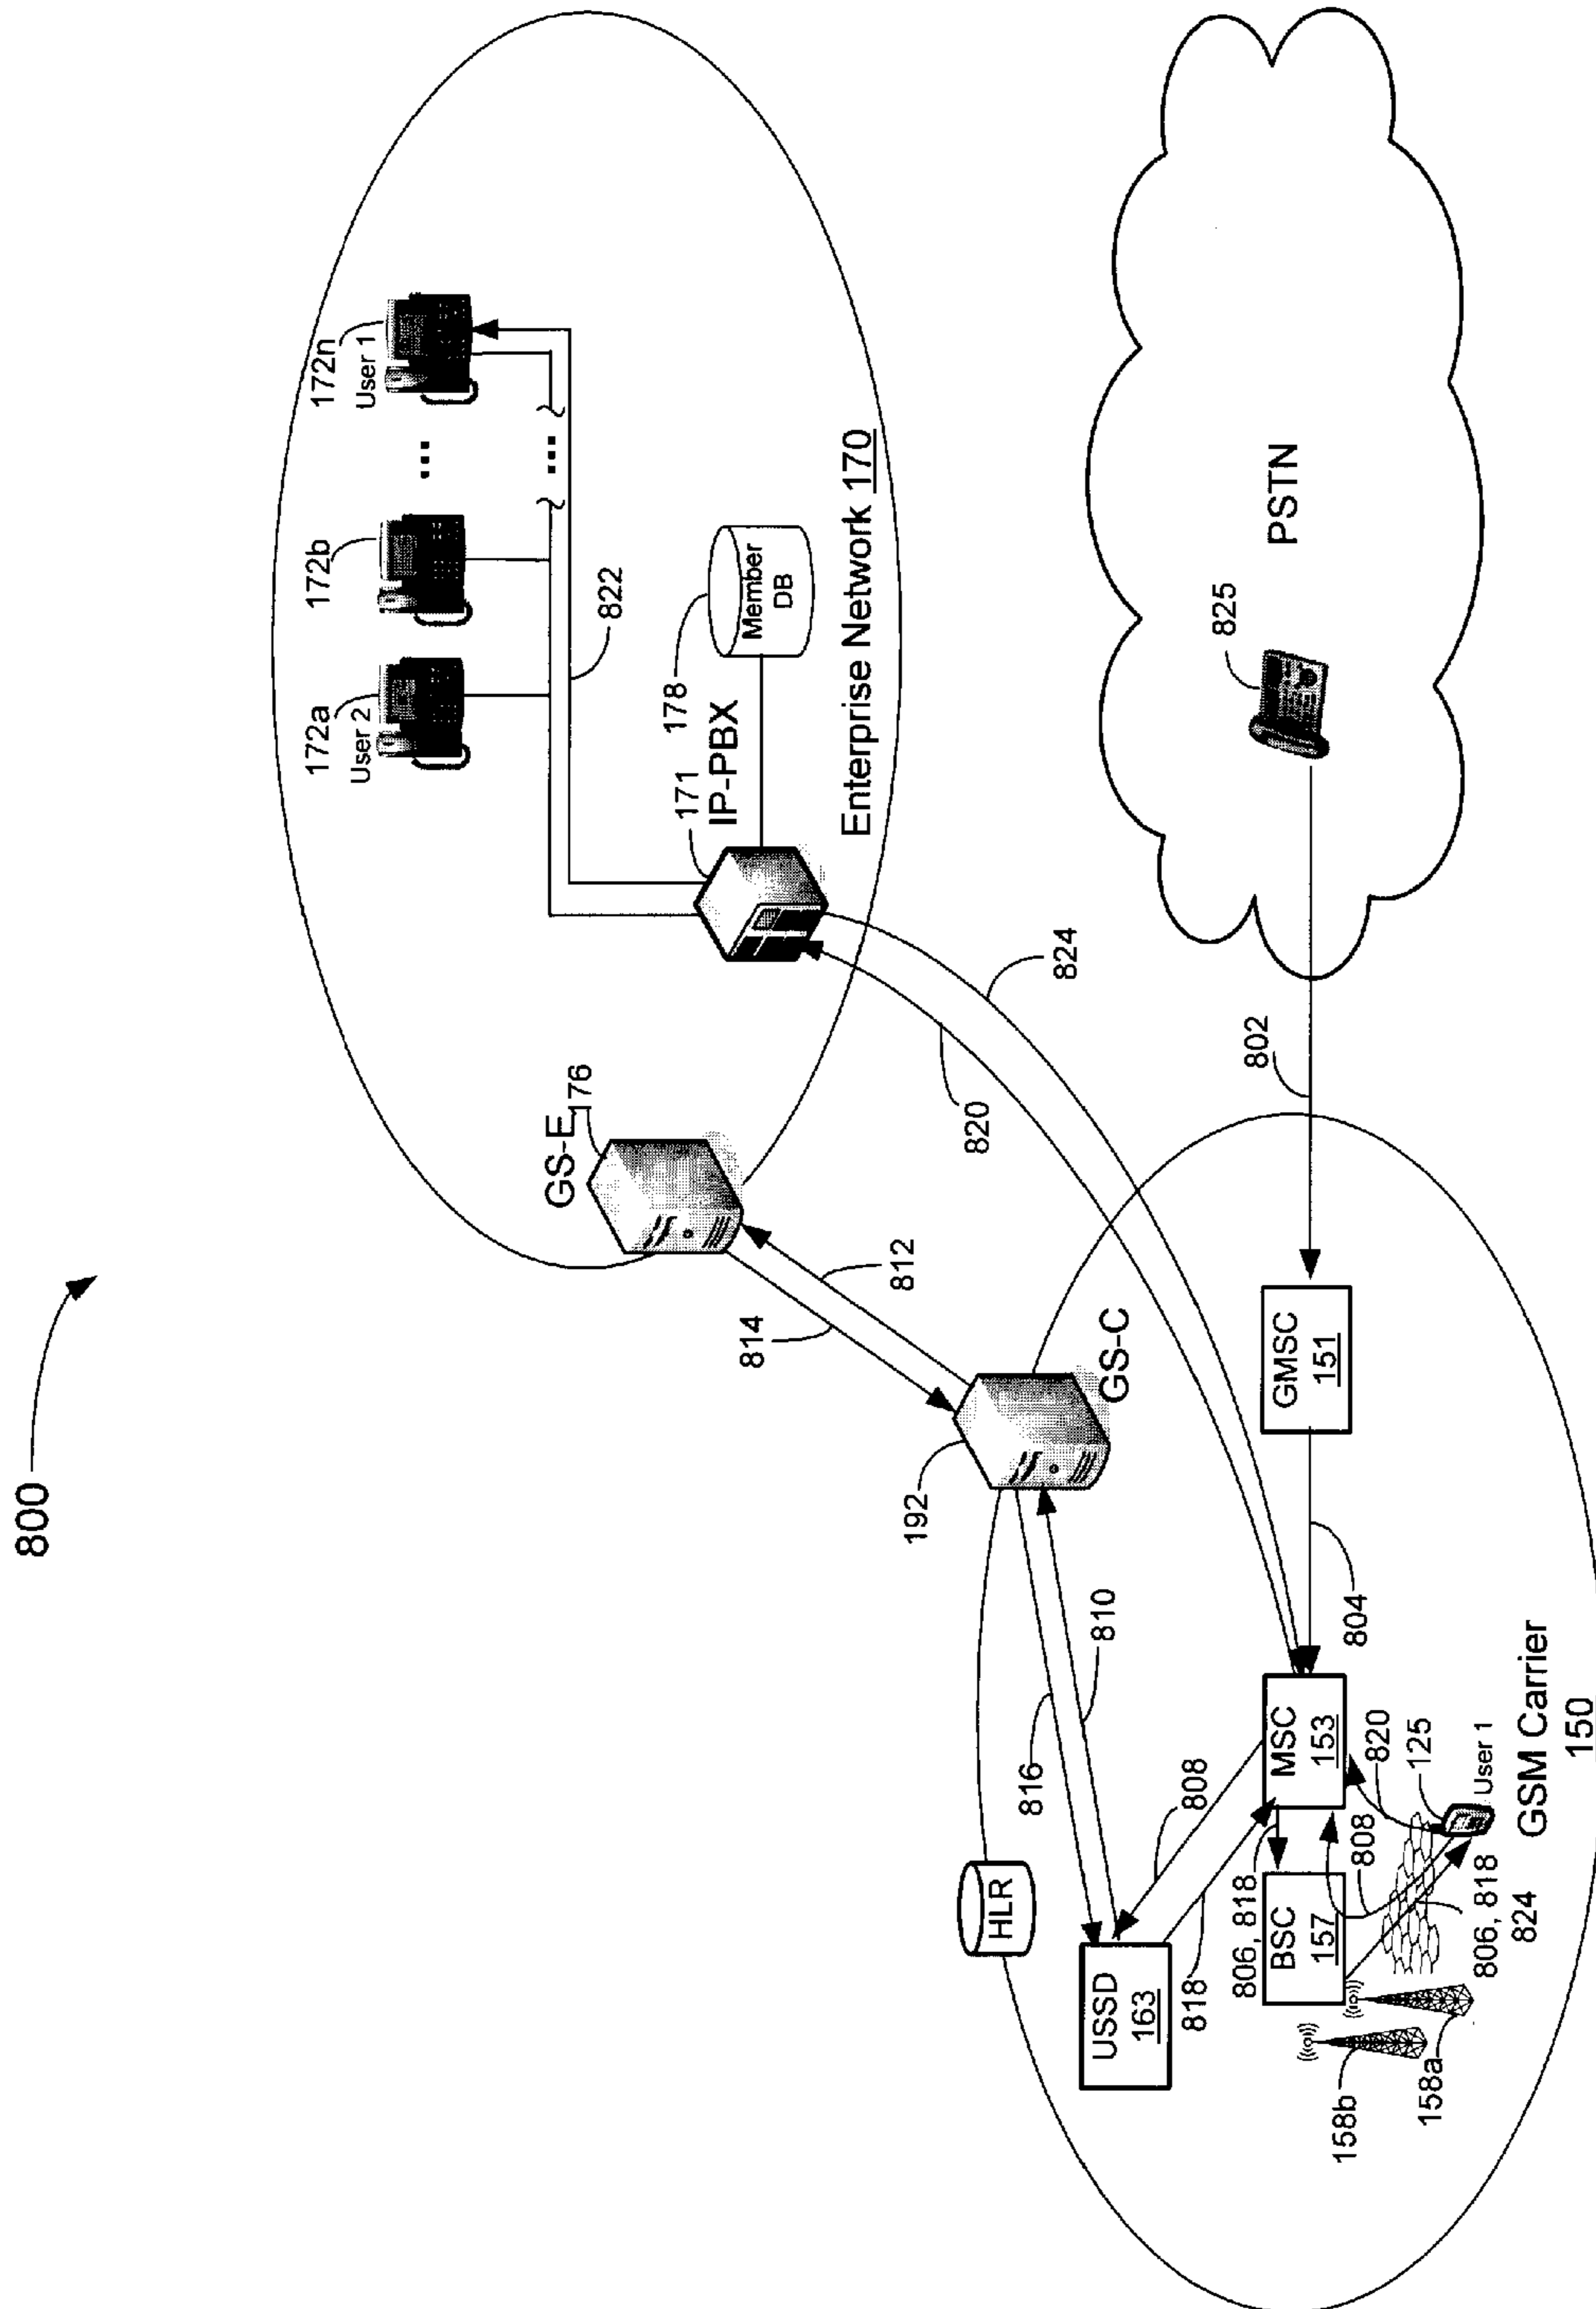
800

172a
User 2
172b
172n
User 1
...
...
822
178
Member DB
171
IP-PBX
Enterprise Network 170

GS-E
176
824
820
812
814
GS-C
192

PSTN
825
802

GMSC
151
804
810
816
MSC
153
808
USSD
163
HLR
818
BSC
157
806, 818
808
820
125
User 1
806, 818
824
158a
158b
GSM Carrier
150